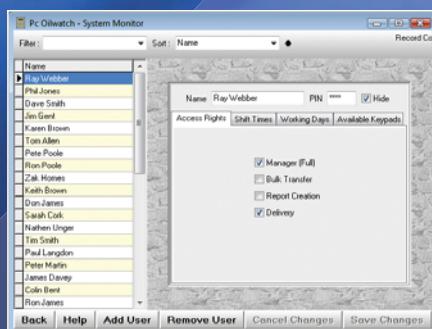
Pc Oilwatch - System Monitor

Filter : Sort : Name Record Co

Name
Ray Webber
Phil Jones
Dave Smith
Jim Gent
Karen Brown
Tom Allen
Pete Poole
Ron Poole
Zak Homes
Keith Brown
Don James
Sarah Cork
Nathen Unger
Tim Smith
Paul Langdon
Peter Martin
James Davey
Colin Bent
Ron James

Name Ray Webber PIN **** Hide

Access Rights | Shift Times | Working Days | Available Keypads

Manager (Full)
Bulk Transfer
Report Creation
Delivery

Back | Help | Add User | Remove User | Cancel Changes | Save Changes